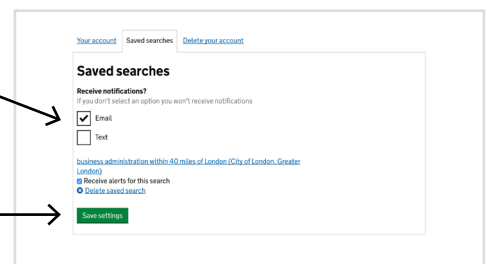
Your account Saved searches Delete your account

Saved searches

Receive notifications?

If you don't select an option you won't receive notifications

Email

Text

business administration within 40 miles of London (City of London, Greater London)

Receive alerts for this search

Delete saved search

Save settings